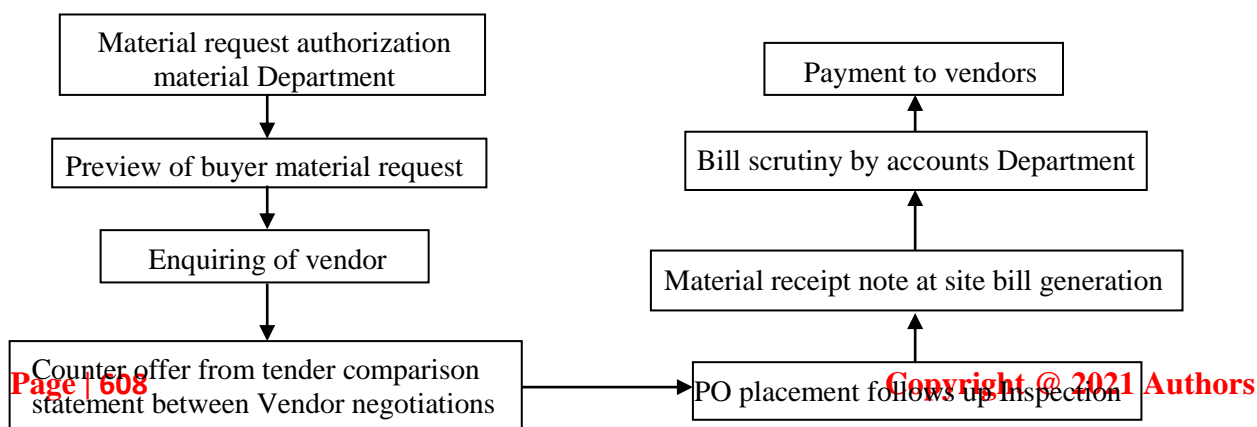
Material request authorization material Department

Preview of buyer material request

Enquiring of vendor

Counter offer from tender comparison statement between Vendor negotiations

PO placement follows up Inspection

Material receipt note at site bill generation

Bill scrutiny by accounts Department

Payment to vendors

Page | 608

Copyright @ 2021 Authors